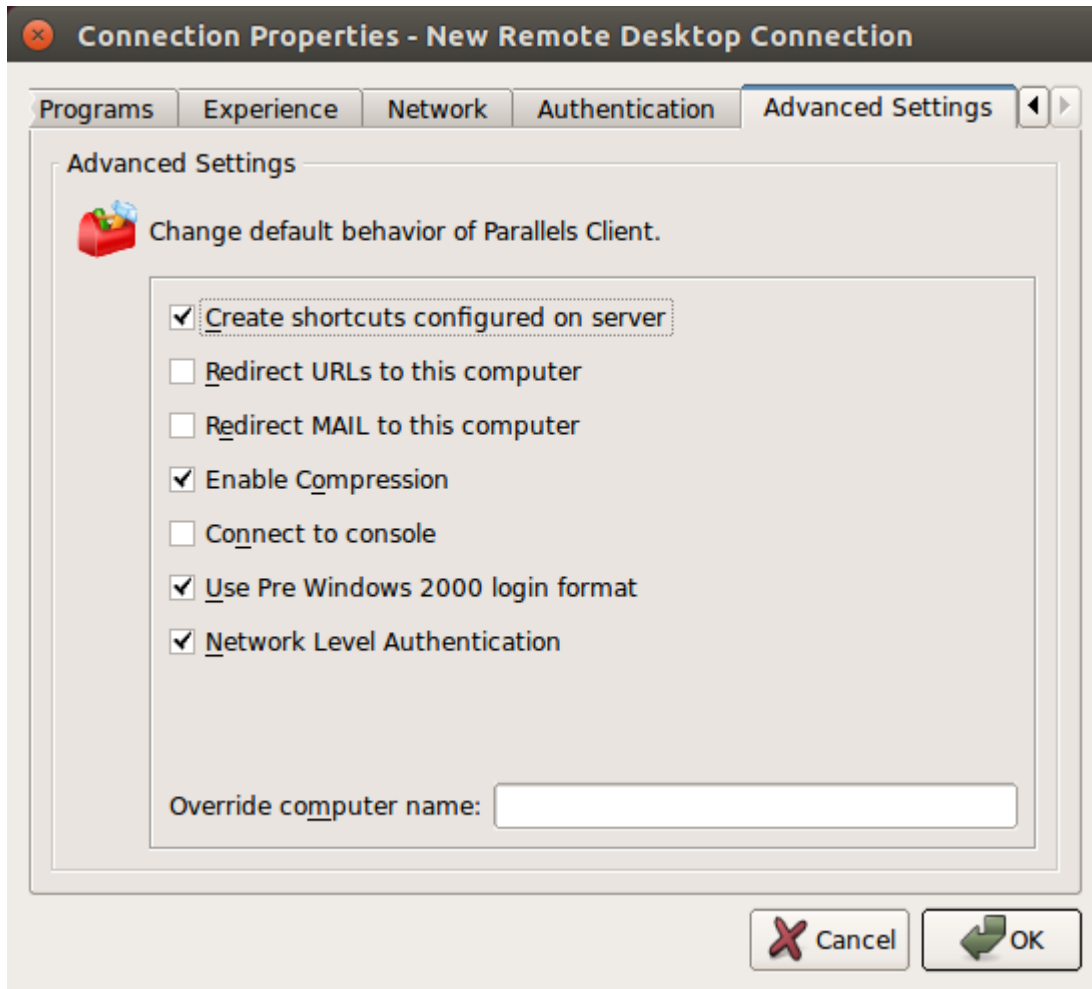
Connection Properties - New Remote Desktop Connection

Programs
Experience
Network
Authentication
Advanced Settings

Advanced Settings

Change default behavior of Parallels Client.

Create shortcuts configured on server
Redirect URLs to this computer
Redirect MAIL to this computer
Enable Compression
Connect to console
Use Pre Windows 2000 login format
Network Level Authentication

Override computer name:

Cancel
OK